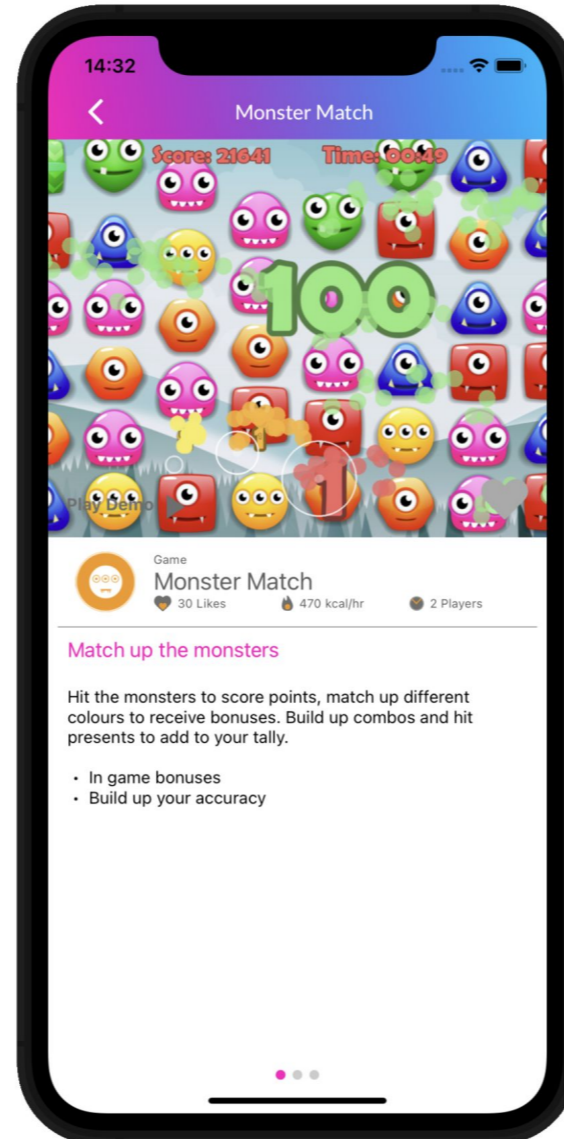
14:32

Monster Match

Score: 21641 Time: 00:49

100

1

Play Demo

Game
Monster Match
30 Likes 470 kcal/hr 2 Players

Match up the monsters

Hit the monsters to score points, match up different colours to receive bonuses. Build up combos and hit presents to add to your tally.

• In game bonuses
• Build up your accuracy